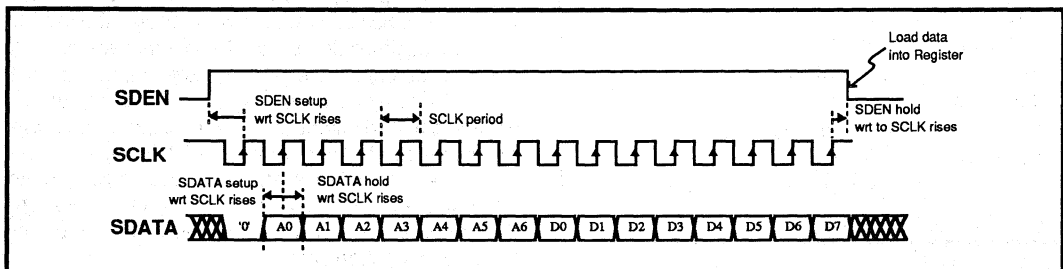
Load data into Register

SDEN

SDEN setup wrt SCLK rises

SCLK period

SDEN hold wrt to SCLK rises

SCLK

SDATA setup wrt SCLK rises

SDATA hold wrt SCLK rises

SDATA

'0'

A0 A1 A2 A3 A4 A5 A6 D0 D1 D2 D3 D4 D5 D6 D7